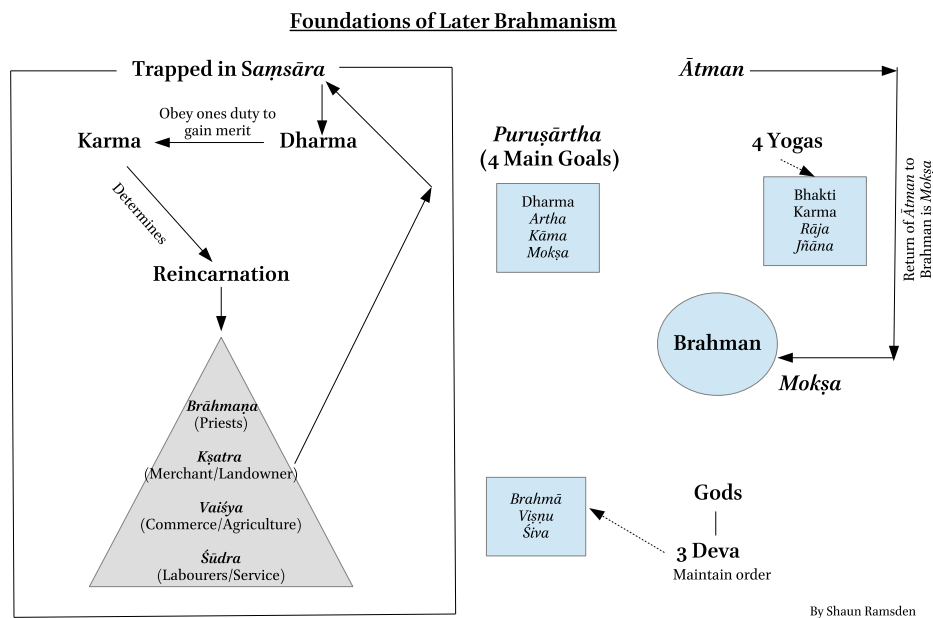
Foundations of Later Brahmanism

Trapped in Saṃsāra

Obey ones duty to gain merit

Karma

Dharma

Determines

Reincarnation

Brāhmaṇa
(Priests)

Kṣatra
(Merchant/Landowner)

Vaiśya
(Commerce/Agriculture)

Śūdra
(Labourers/Service)

Puruṣārtha
(4 Main Goals)

Dharma
Artha
Kāma
Mokṣa

Ātman

4 Yogas

Bhakti
Karma
Rāja
Jñāna

Return of Ātman to Brahman is Mokṣa

Brahman

Mokṣa

Brahmā
Viṣnu
Śiva

Gods

3 Deva
Maintain order

By Shaun Ramsden